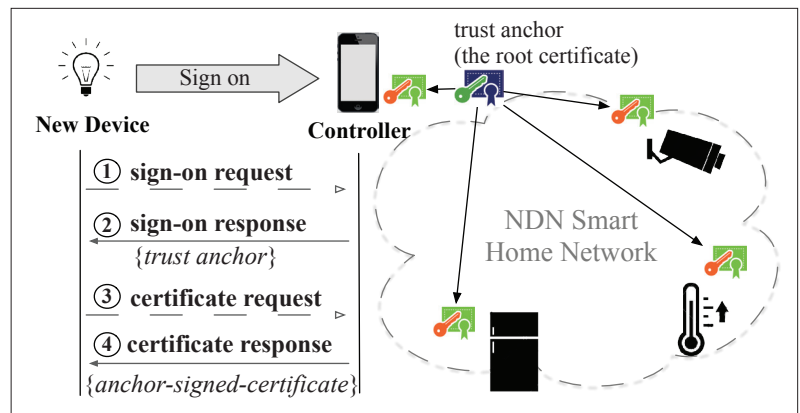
trust anchor
(the root certificate)

Sign on

New Device

Controller

① sign-on request

② sign-on response
{trust anchor}

③ certificate request

④ certificate response
{anchor-signed-certificate}

NDN Smart
Home Network